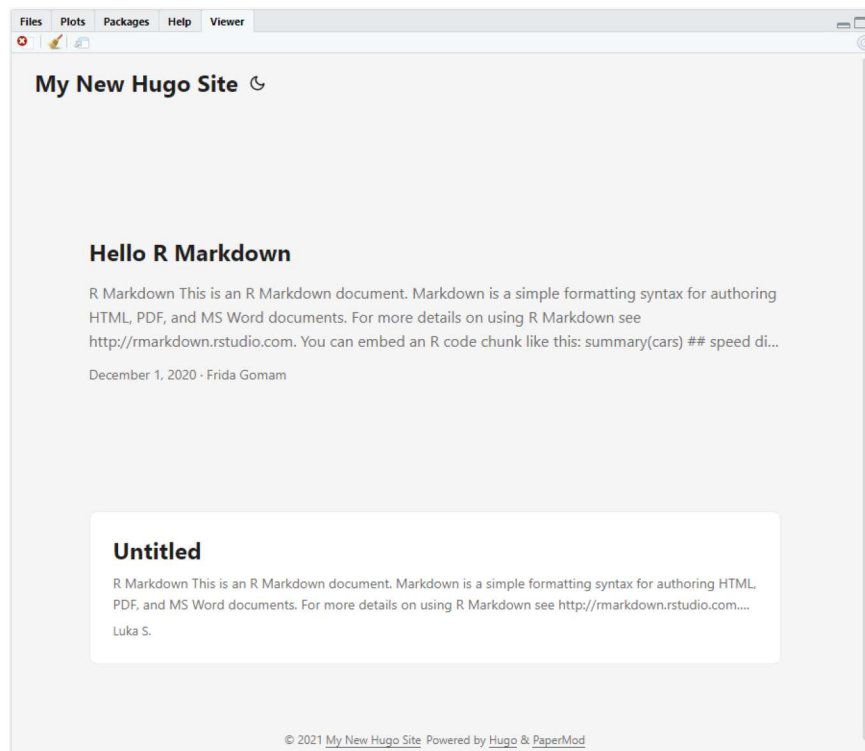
Files Plots Packages Help Viewer

My New Hugo Site

Hello R Markdown

R Markdown This is an R Markdown document. Markdown is a simple formatting syntax for authoring HTML, PDF, and MS Word documents. For more details on using R Markdown see http://rmarkdown.rstudio.com. You can embed an R code chunk like this: summary(cars) ## speed di...

December 1, 2020 · Frida Gomam

Untitled

R Markdown This is an R Markdown document. Markdown is a simple formatting syntax for authoring HTML, PDF, and MS Word documents. For more details on using R Markdown see http://rmarkdown.rstudio.com....

Luka S.

© 2021 My New Hugo Site Powered by Hugo & PaperMod